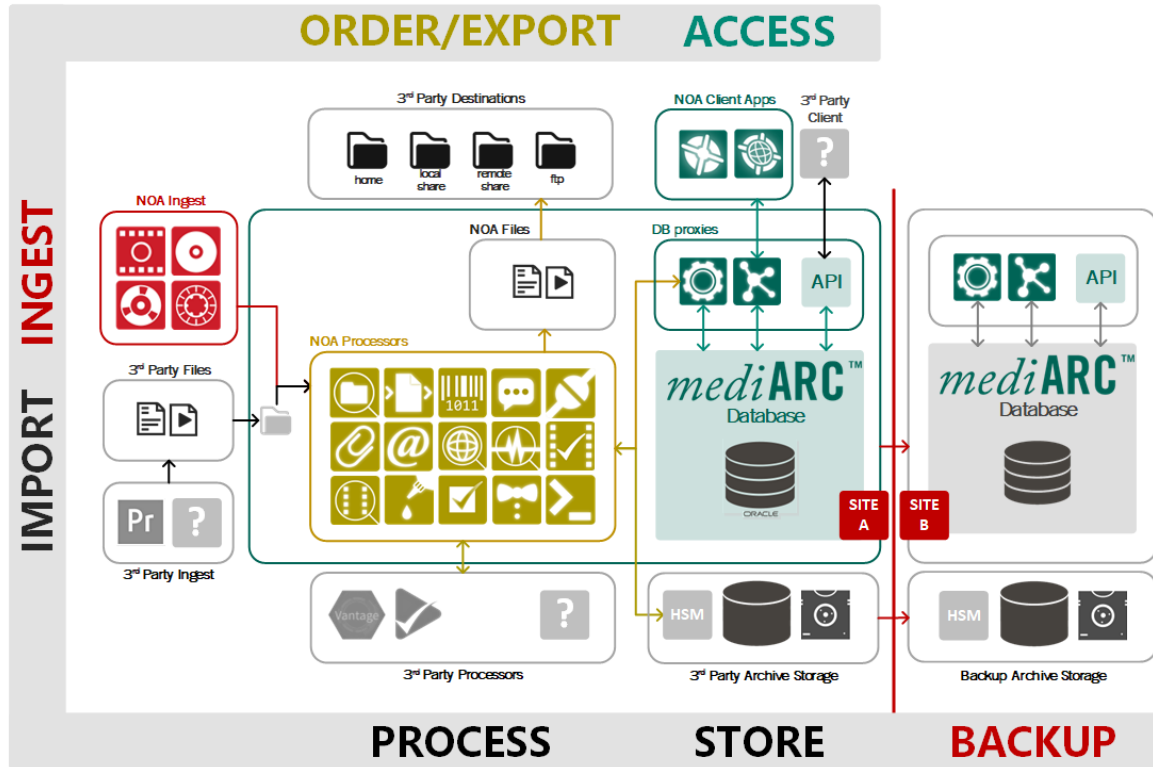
ORDER/EXPORT ACCESS

3rd Party Destinations

home
local share
remote share
ftp

NOA Client Apps

3rd Party Client

?

INGEST

IMPORT

NOA Ingest

NOA Files

DB proxies

API

API

3rd Party Files

NOA Processors

1011

mediARC™
Database

mediARC™
Database

ORACLE

Pr ?

3rd Party Ingest

SITE A

SITE B

Vantage

?

HSM

HSM

3rd Party Processors

3rd Party Archive Storage

Backup Archive Storage

PROCESS STORE BACKUP